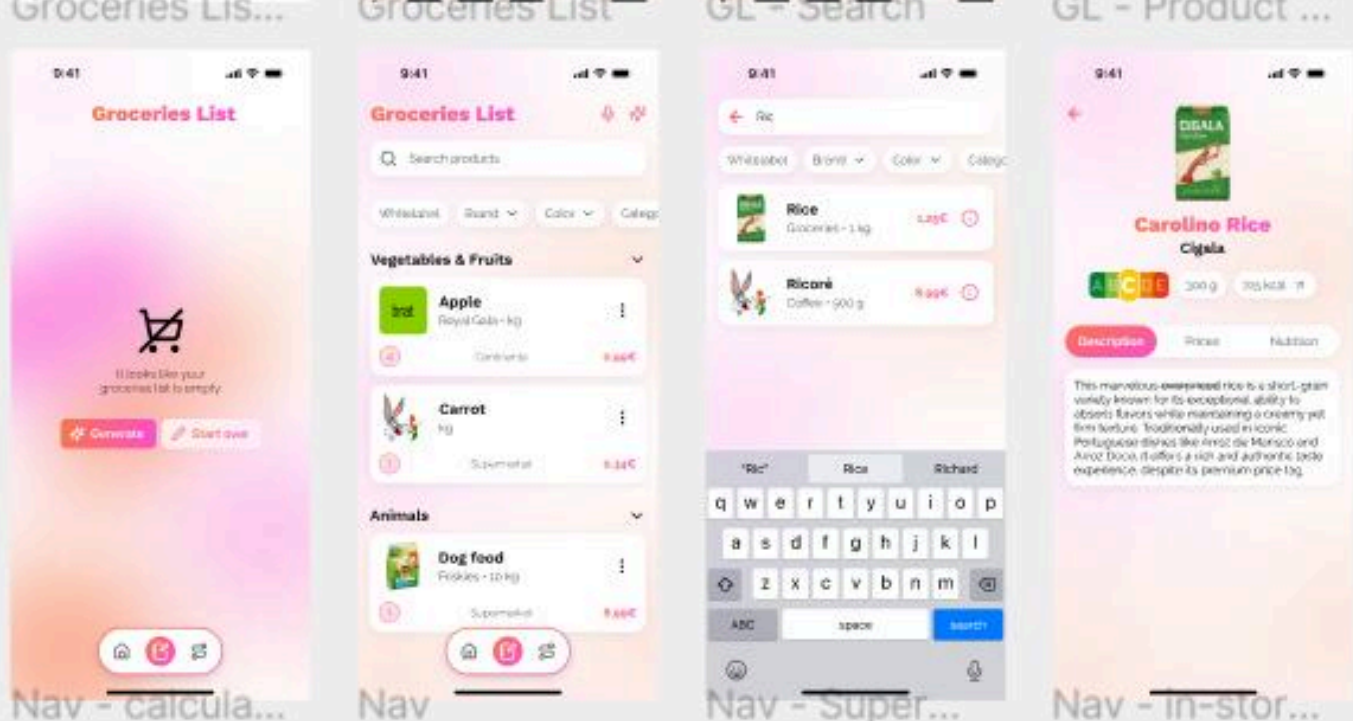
Groceries Lis...

9:41

Groceries List

It looks like your groceries list is empty.

Generate

Start over

Nav - calcula...

Groceries List

9:41

Groceries List

Search products

Whitelabel

Brand

Color

Categ

Vegetables & Fruits

Apple

Royal Gala • kg

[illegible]

Carrot

kg

Supermarket

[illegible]

Animals

Dog food

Friskies • 10 kg

Supermarket

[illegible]

Nav

GL - Search

9:41

Ric

Whitelabel

Brand

Color

Categ

Rice

Groceries • 1 kg

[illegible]

Ricoré

Coffee • 900 g

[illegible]

"Ric"

Rice

Richard

q w e r t y u i o p

a s d f g h j k l

z x c v b n m

ABC

space

search

Nav - Super...

GL - Product ...

9:41

CIGALA

Carolino Rice

Cigala

A B C D E

300 g

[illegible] kcal

Description

Prices

Nutrition

This marvelous overpriced rice is a short-grain variety known for its exceptional ability to absorb flavors while maintaining a creamy yet firm texture. Traditionally used in iconic Portuguese dishes like Arroz de Marisco and Arroz Doce, it offers a rich and authentic taste experience, despite its premium price tag.

Nav - In-stor...